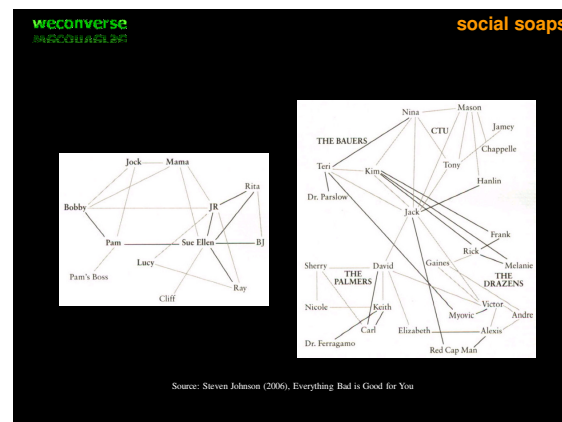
weconverse
weconverse

social soaps

Jock
Mama
Rita
Bobby
JR
Pam
Sue Ellen
BJ
Lucy
Pam's Boss
Ray
Cliff

Nina
Mason
CTU
Jamey
THE BAUERS
Chappelle
Teri
Kim
Tony
Dr. Parslow
Hanlin
Jack
Frank
Rick
Melanie
Sherry
David
Gaines
THE PALMERS
THE DRAZENS
Nicole
Keith
Victor
Myovic
Andre
Carl
Elizabeth
Alexis
Dr. Ferragamo
Red Cap Man

Source: Steven Johnson (2006), Everything Bad is Good for You